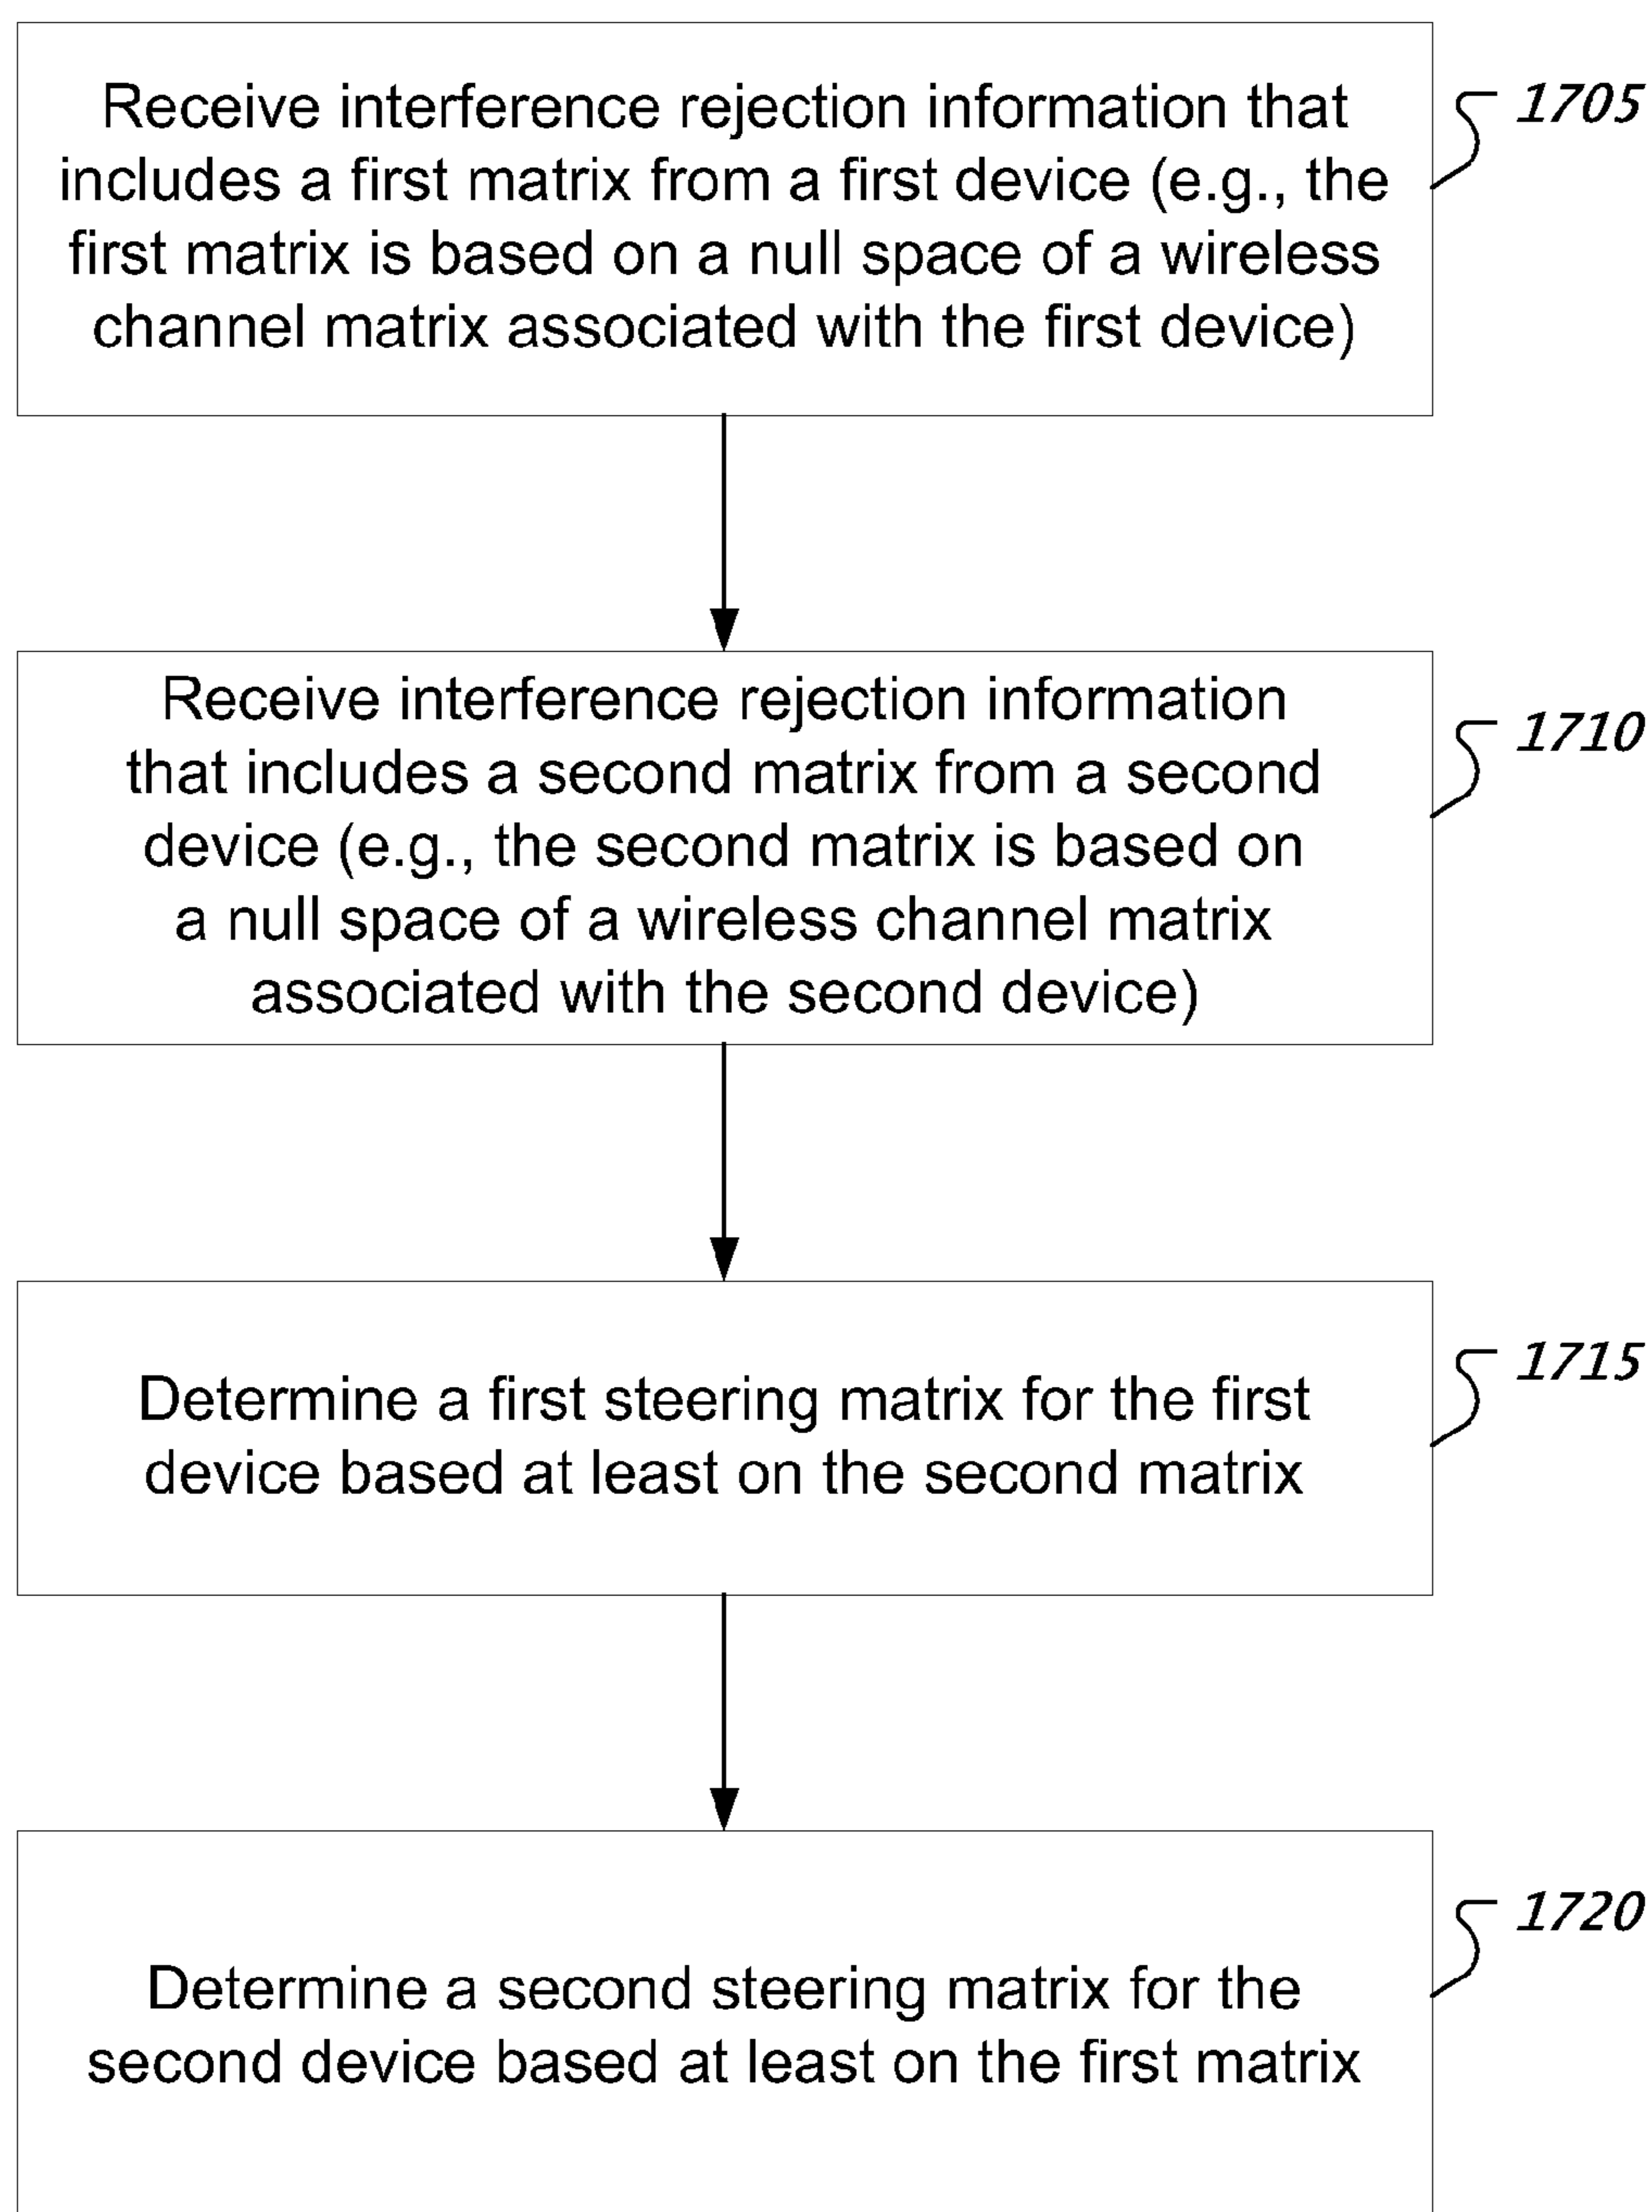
Receive interference rejection information that includes a first matrix from a first device (e.g., the first matrix is based on a null space of a wireless channel matrix associated with the first device)

1705

Receive interference rejection information that includes a second matrix from a second device (e.g., the second matrix is based on a null space of a wireless channel matrix associated with the second device)

1710

Determine a first steering matrix for the first device based at least on the second matrix

1715

Determine a second steering matrix for the second device based at least on the first matrix

1720